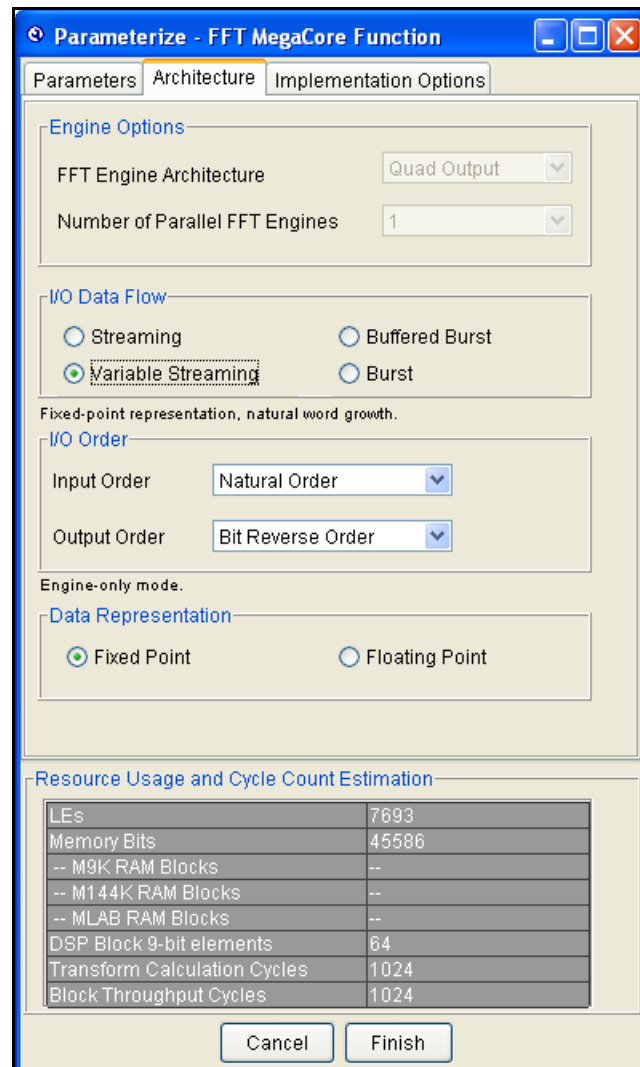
Parameterize - FFT MegaCore Function

Parameters | Architecture | Implementation Options

Engine Options
FFT Engine Architecture
Quad Output
Number of Parallel FFT Engines
1

I/O Data Flow
Streaming
Buffered Burst
Variable Streaming
Burst

Fixed-point representation, natural word growth.

I/O Order
Input Order
Natural Order
Output Order
Bit Reverse Order

Engine-only mode.

Data Representation
Fixed Point
Floating Point

Resource Usage and Cycle Count Estimation

| | |
|---|---|
| LEs | 7693 |
| Memory Bits | 45586 |
| -- M9K RAM Blocks | -- |
| -- M144K RAM Blocks | -- |
| -- MLAB RAM Blocks | -- |
| DSP Block 9-bit elements | 64 |
| Transform Calculation Cycles | 1024 |
| Block Throughput Cycles | 1024 |

Cancel
Finish